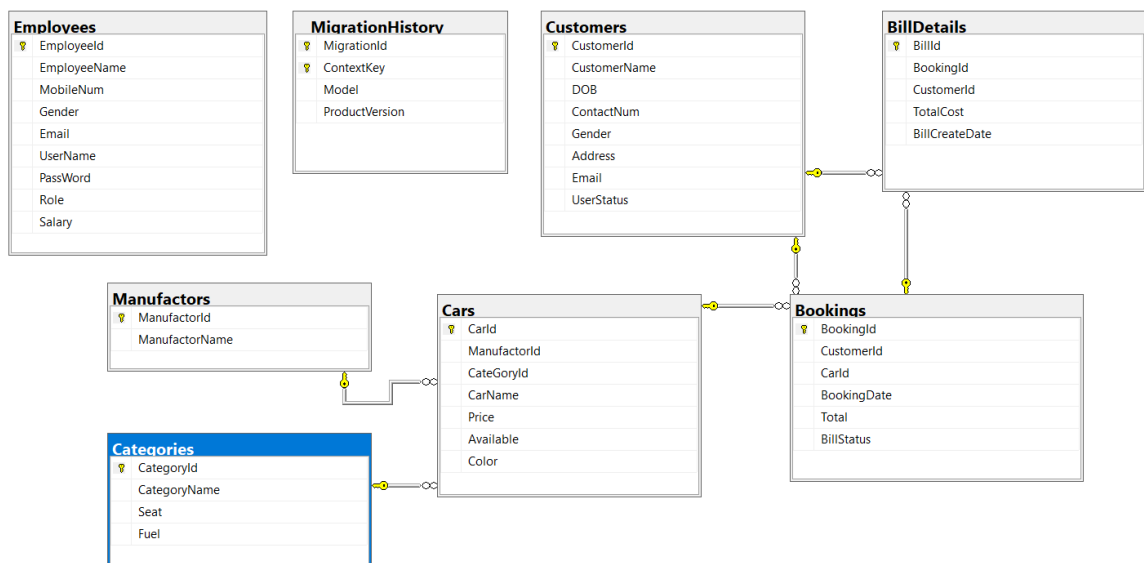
Employees
EmployeeId
EmployeeName
MobileNum
Gender
Email
UserName
PassWord
Role
Salary

MigrationHistory
MigrationId
ContextKey
Model
ProductVersion

Customers
CustomerId
CustomerName
DOB
ContactNum
Gender
Address
Email
UserStatus

BillDetails
BillId
BookingId
CustomerId
TotalCost
BillCreateDate

Manufactors
ManufactorId
ManufactorName

Cars
CarId
ManufactorId
CateGoryId
CarName
Price
Available
Color

Bookings
BookingId
CustomerId
CarId
BookingDate
Total
BillStatus

Categories
CategoryId
CategoryName
Seat
Fuel